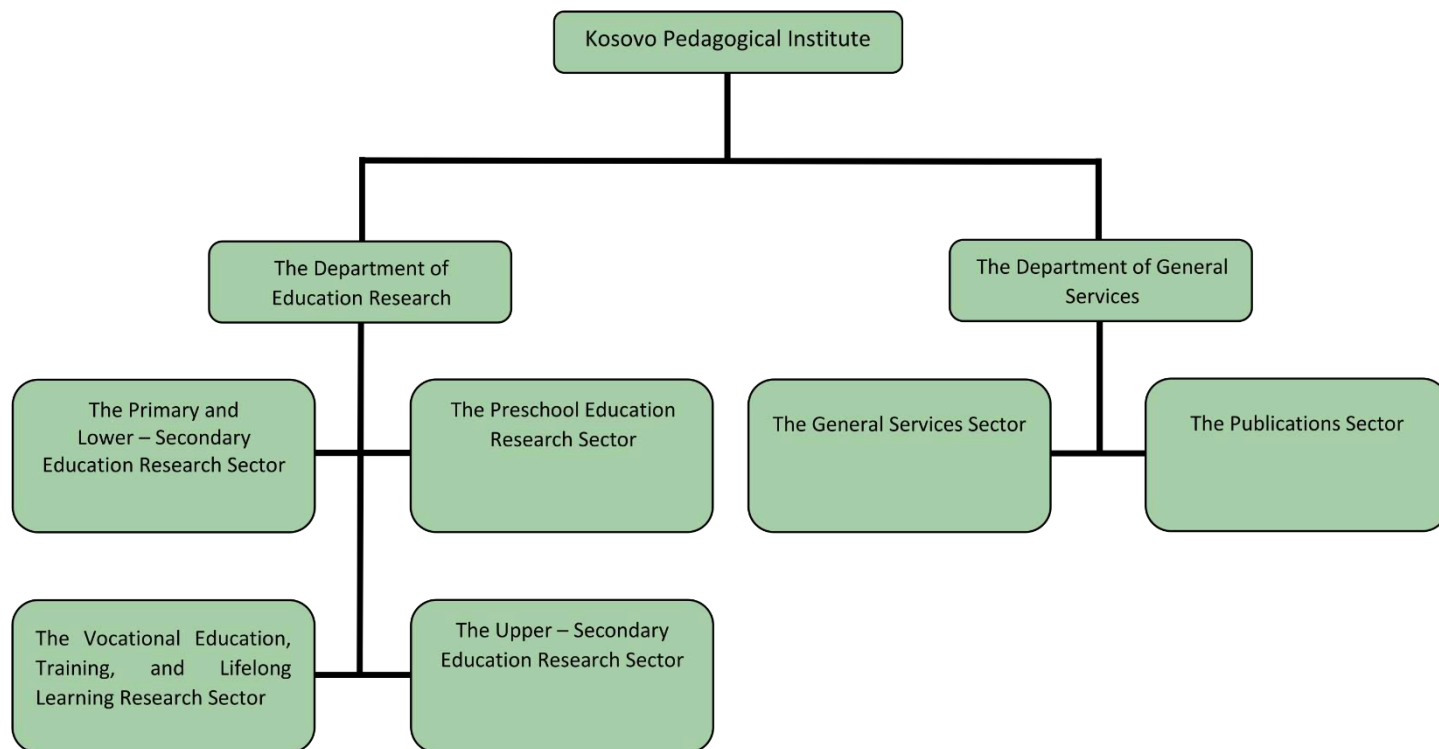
Kosovo Pedagogical Institute

The Department of Education Research

The Department of General Services

The Primary and Lower – Secondary Education Research Sector

The Preschool Education Research Sector

The General Services Sector

The Publications Sector

The Vocational Education, Training, and Lifelong Learning Research Sector

The Upper – Secondary Education Research Sector